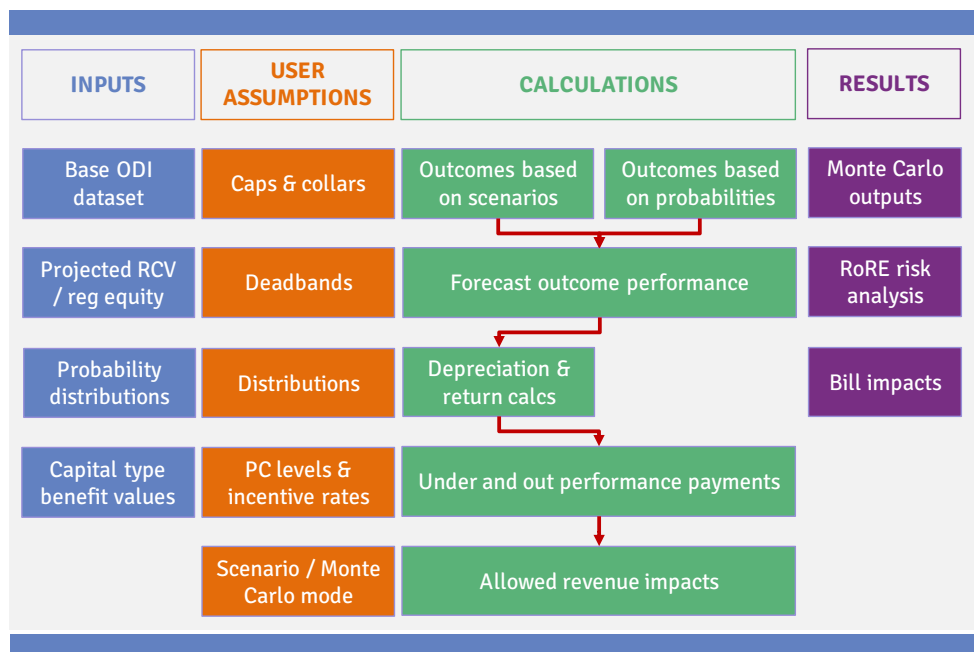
INPUTS

Base ODI dataset

Projected RCV / reg equity

Probability distributions

Capital type benefit values

USER ASSUMPTIONS

Caps & collars

Deadbands

Distributions

PC levels & incentive rates

Scenario / Monte Carlo mode

CALCULATIONS

Outcomes based on scenarios

Outcomes based on probabilities

Forecast outcome performance

Depreciation & return calcs

Under and out performance payments

Allowed revenue impacts

RESULTS

Monte Carlo outputs

RoRE risk analysis

Bill impacts